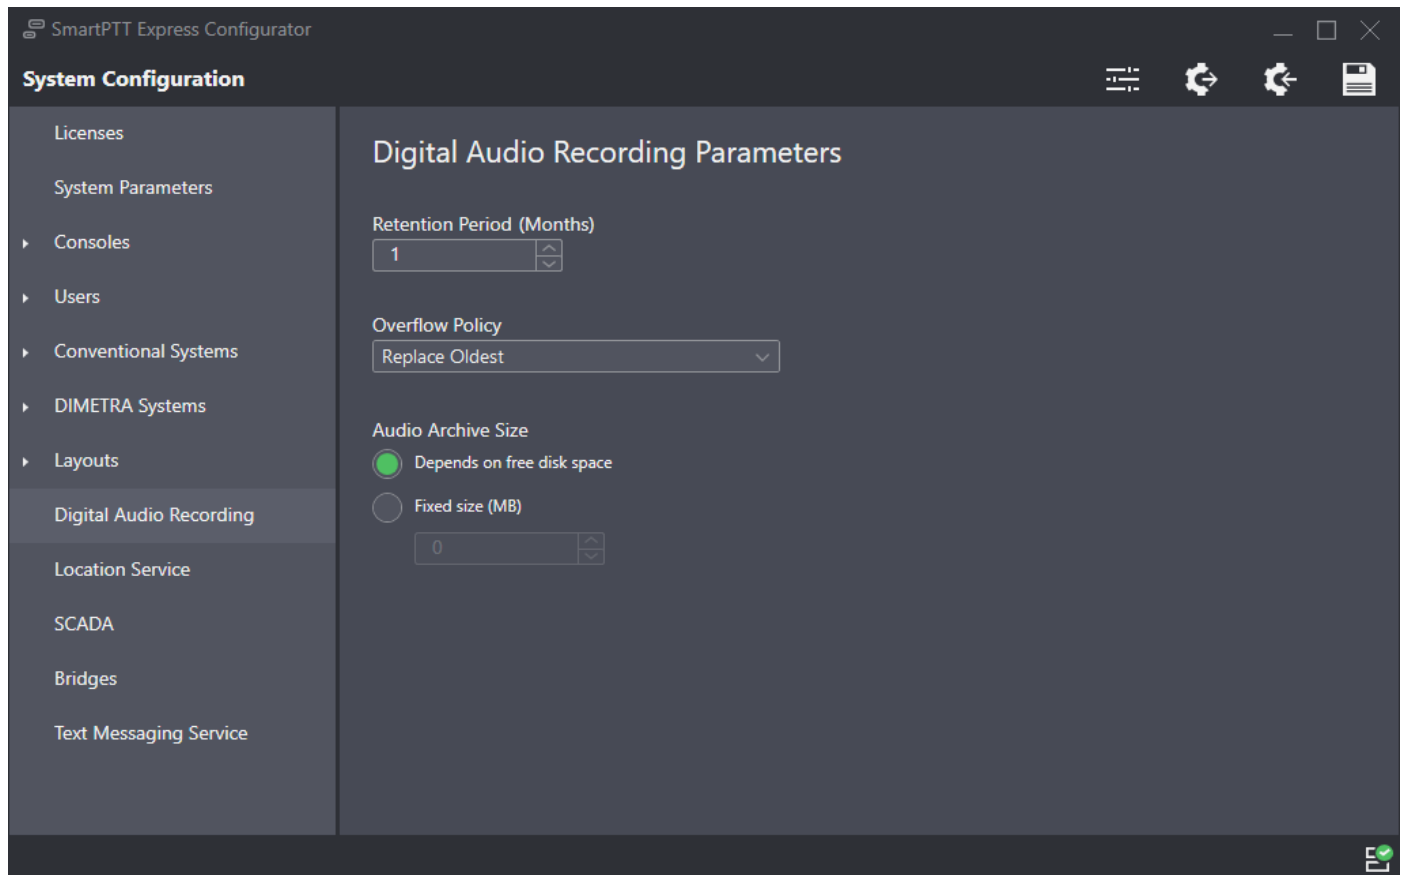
SmartPTT Express Configurator

System Configuration

Licenses

System Parameters

Consoles

Users

Conventional Systems

DIMETRA Systems

Layouts

Digital Audio Recording

Location Service

SCADA

Bridges

Text Messaging Service

Digital Audio Recording Parameters

Retention Period (Months)

1

Overflow Policy

Replace Oldest

Audio Archive Size

Depends on free disk space

Fixed size (MB)

0